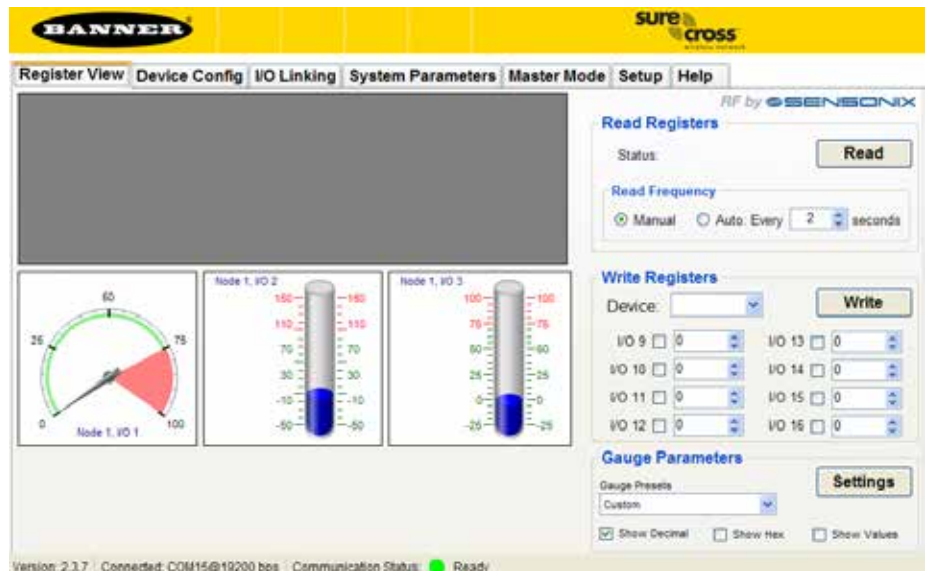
BANNER

sure cross

Register View | Device Config | I/O Linking | System Parameters | Master Mode | Setup | Help

RF by SENSONIX

Read Registers

Status:

Read

Read Frequency

Manual Auto: Every 2 seconds

Write Registers

Device:

Write

I/O 9 0
I/O 10 0
I/O 11 0
I/O 12 0
I/O 13 0
I/O 14 0
I/O 15 0
I/O 16 0

50
25
75
0
100
Node 1, I/O 1

Node 1, I/O 2
150 150
110 110
70 70
30 30
-10 -10
-50 -50

Node 1, I/O 3
100 100
75 75
50 50
25 25
0 0
-25 -25

Gauge Parameters

Gauge Presets

Custom

Settings

Show Decimal Show Hex Show Values

Version: 2.3.7 | Connected: COM15@19200 bps | Communication Status: Ready